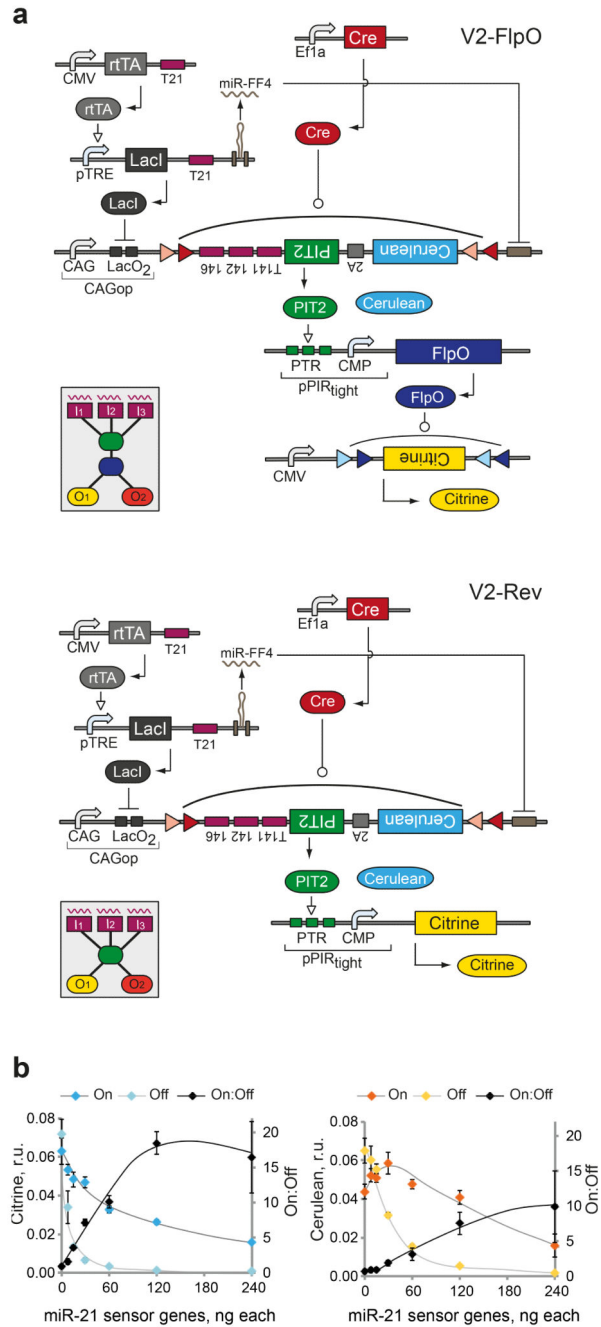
a

V2-FlpO

Ef1a Cre

CMV rtTA T21

rtTA

miR-FF4

Cre

pTRE LacI T21

LacI

CAG LacO$_2$

CAGop

146 142 T141 PIT2 2A Cerulean

PIT2

Cerulean

PTR CMP FlpO

pPIR$_{tight}$

FlpO

CMV Citrine

Citrine

I1 I2 I3

O1 O2

V2-Rev

Ef1a Cre

CMV rtTA T21

rtTA

miR-FF4

Cre

pTRE LacI T21

LacI

CAG LacO$_2$

CAGop

146 142 T141 PIT2 2A Cerulean

PIT2

Cerulean

PTR CMP Citrine

pPIR$_{tight}$

Citrine

I1 I2 I3

O1 O2

b

On Off On:Off

Citrine, r.u.

0.08 0.06 0.04 0.02 0.00

0 60 120 180 240

20 15 10 5 0

On:Off

miR-21 sensor genes, ng each

On Off On:Off

Cerulean, r.u.

0.08 0.06 0.04 0.02 0.00

0 60 120 180 240

20 15 10 5 0

On:Off

miR-21 sensor genes, ng each